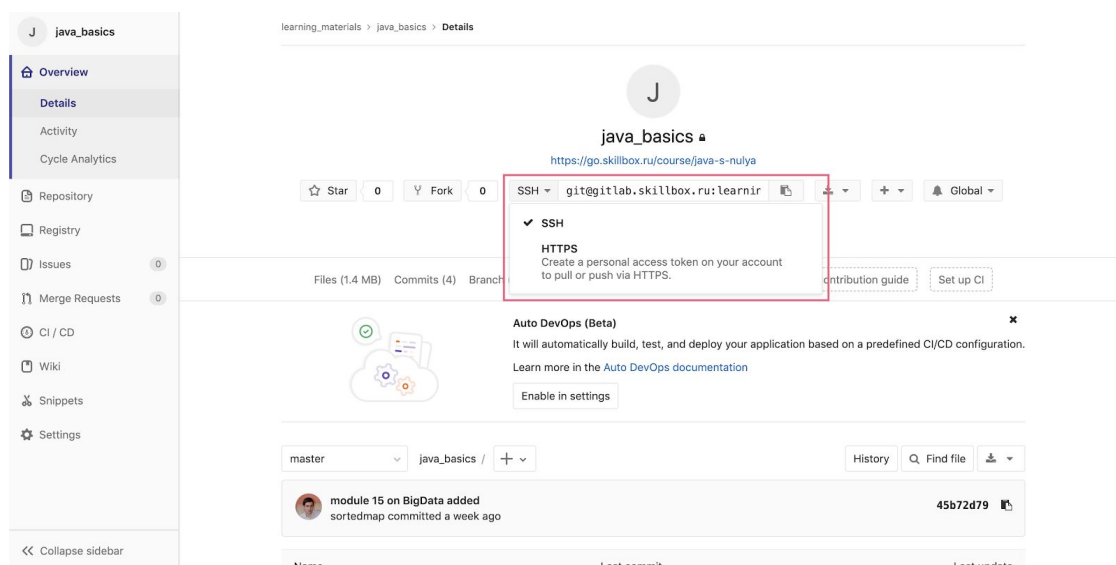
J java_basics

Overview
Details
Activity
Cycle Analytics
Repository
Registry
Issues 0
Merge Requests 0
CI / CD
Wiki
Snippets
Settings

<< Collapse sidebar

learning_materials > java_basics > Details

J

java_basics

https://go.skillbox.ru/course/java-s-nulya

Star 0 Fork 0 SSH git@gitlab.skillbox.ru:learnir Global

✔ SSH

HTTPS
Create a personal access token on your account to pull or push via HTTPS.

Files (1.4 MB) Commits (4) Branch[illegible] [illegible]ntribution guide Set up CI

Auto DevOps (Beta)
It will automatically build, test, and deploy your application based on a predefined CI/CD configuration.
Learn more in the Auto DevOps documentation
Enable in settings

×

master java_basics / + History Find file

module 15 on BigData added
sortedmap committed a week ago
45b72d79

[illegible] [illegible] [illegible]